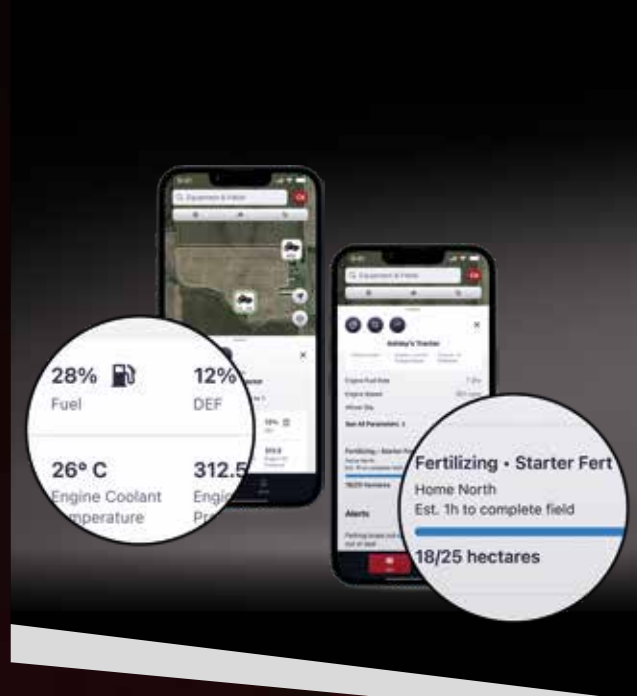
28%
Fuel

12%
DEF

26° C
Engine Coolant
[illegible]mperature

312.5
Engi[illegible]
Pr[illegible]

Q Equipment & Fields

Ashley's Tractor

See All Parameters

Alerts

Fertilizing • Starter Fert
Home North
Est. 1h to complete field
18/25 hectares